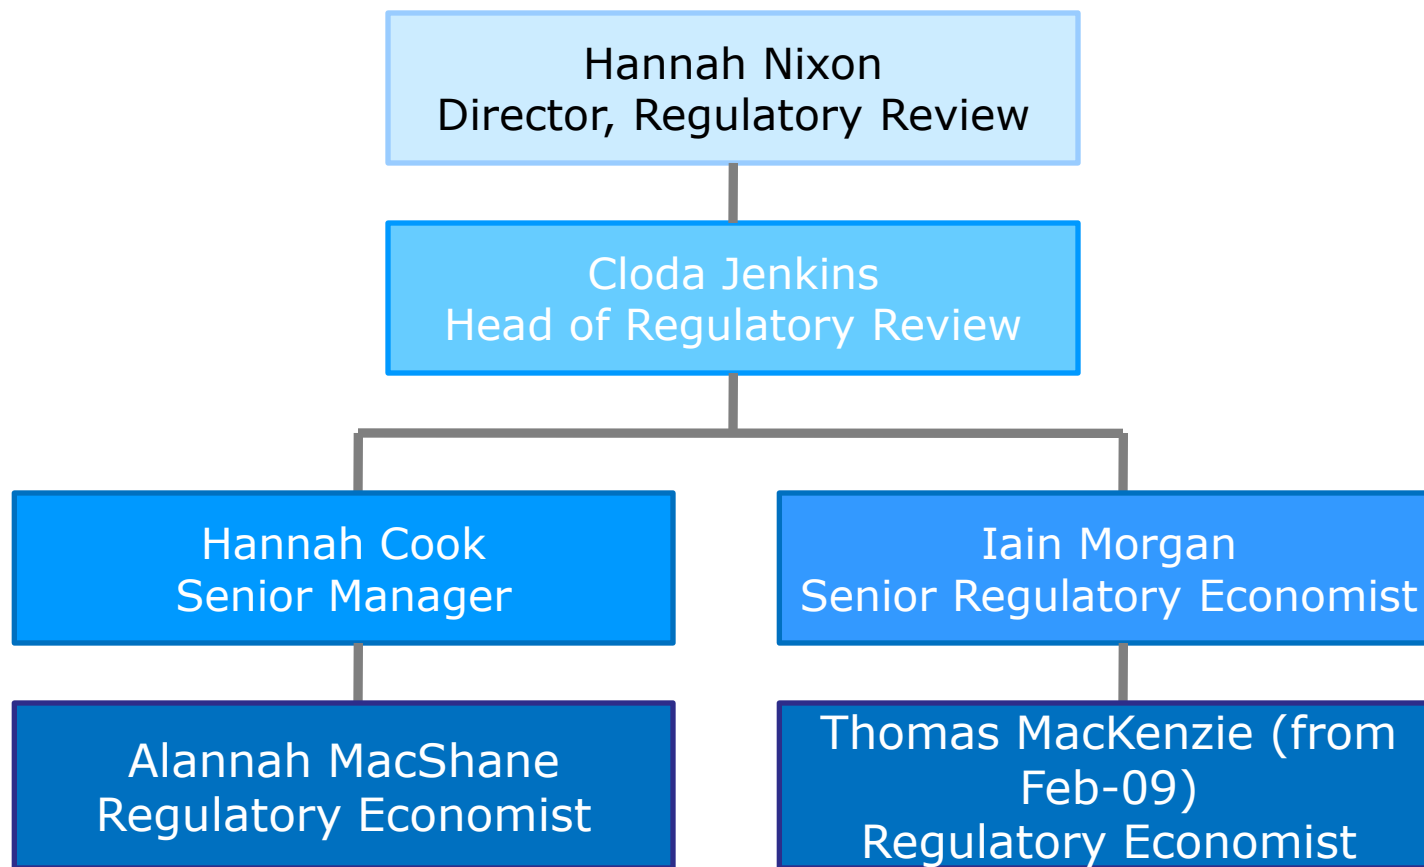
Hannah Nixon
Director, Regulatory Review

Cloda Jenkins
Head of Regulatory Review

Hannah Cook
Senior Manager

Iain Morgan
Senior Regulatory Economist

Alannah MacShane
Regulatory Economist

Thomas MacKenzie (from Feb-09)
Regulatory Economist